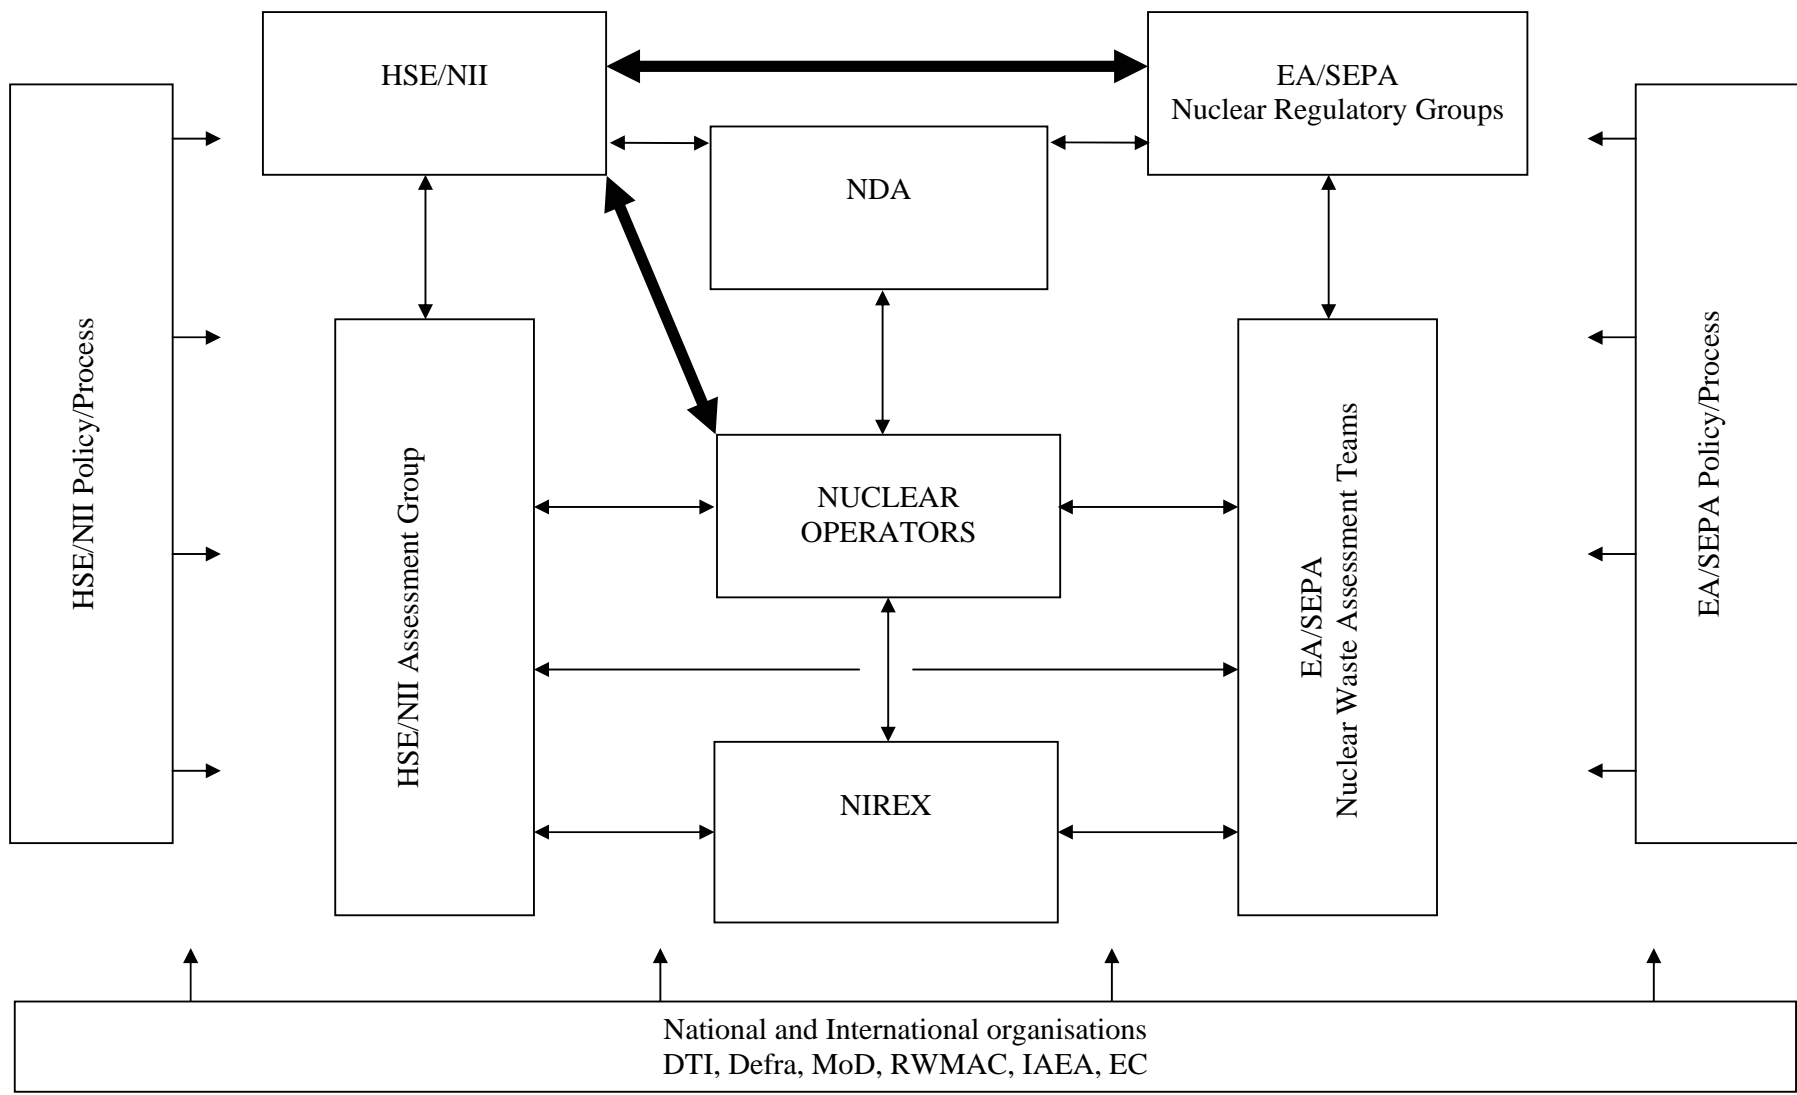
HSE/NII

EA/SEPA
Nuclear Regulatory Groups

HSE/NII Policy/Process

NDA

EA/SEPA Policy/Process

HSE/NII Assessment Group

NUCLEAR
OPERATORS

EA/SEPA
Nuclear Waste Assessment Teams

NIREX

National and International organisations
DTI, Defra, MoD, RWMAC, IAEA, EC